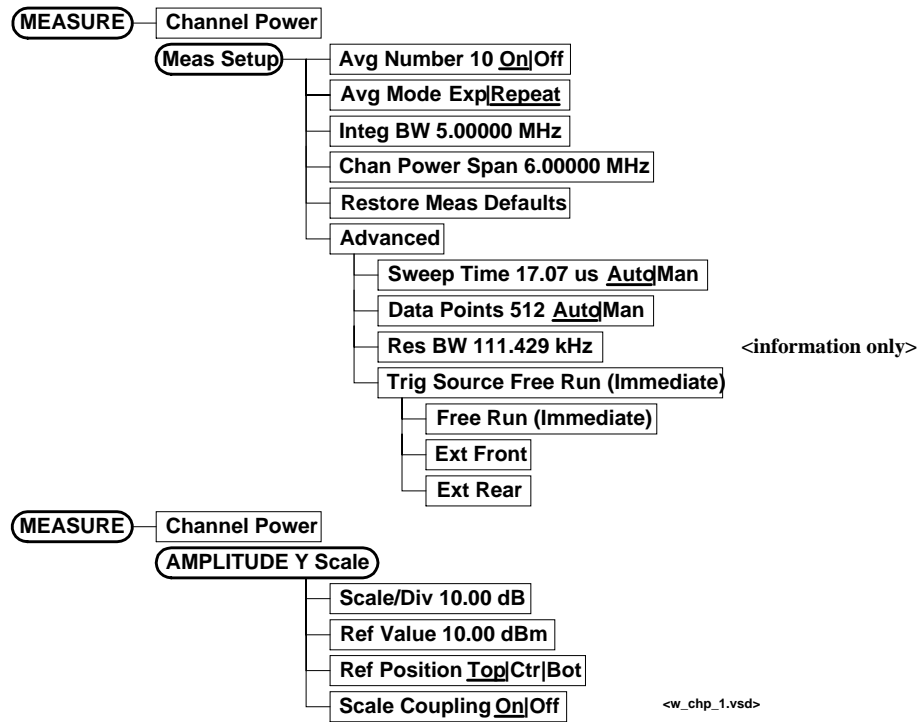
MEASURE
Channel Power
Meas Setup
Avg Number 10 On|Off
Avg Mode Exp|Repeat
Integ BW 5.00000 MHz
Chan Power Span 6.00000 MHz
Restore Meas Defaults
Advanced
Sweep Time 17.07 us Auto|Man
Data Points 512 Auto|Man
Res BW 111.429 kHz
<information only>
Trig Source Free Run (Immediate)
Free Run (Immediate)
Ext Front
Ext Rear

MEASURE
Channel Power
AMPLITUDE Y Scale
Scale/Div 10.00 dB
Ref Value 10.00 dBm
Ref Position Top|Ctr|Bot
Scale Coupling On|Off
<w_chp_1.vsd>